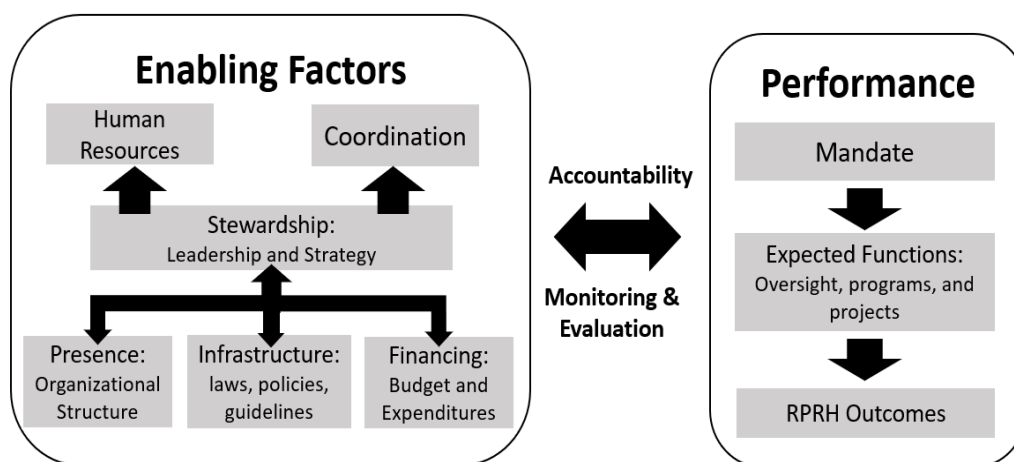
Enabling Factors

Human Resources

Coordination

Stewardship:
Leadership and Strategy

Presence:
Organizational Structure

Infrastructure:
laws, policies, guidelines

Financing:
Budget and Expenditures

Accountability

Monitoring & Evaluation

Performance

Mandate

Expected Functions:
Oversight, programs, and projects

RPRH Outcomes